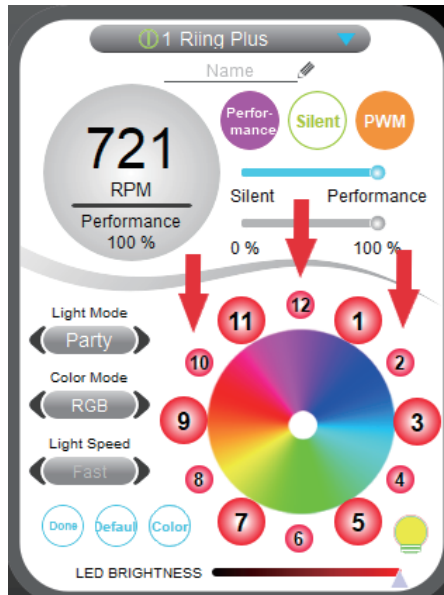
1 Riing Plus

Name

721
RPM
Performance
100 %

Performance

Silent

PWM

Silent
Performance

0 %
100 %

12
11
1
10
2
9
3
8
4
7
5
6

Light Mode
Party

Color Mode
RGB

Light Speed
Fast

Done
Default
Color

LED BRIGHTNESS